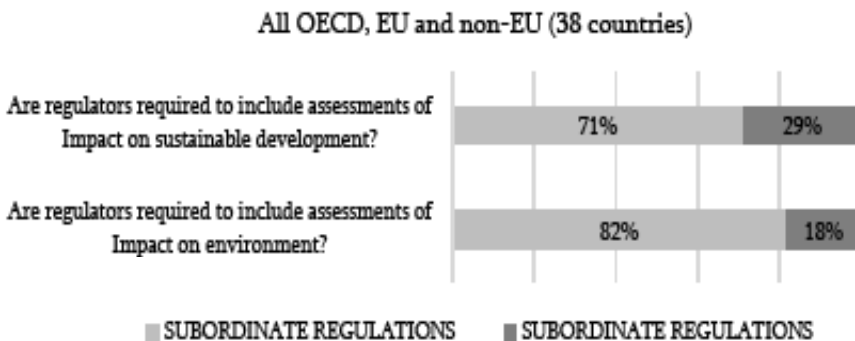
All OECD, EU and non-EU (38 countries)

Are regulators required to include assessments of Impact on sustainable development?

71%

29%

Are regulators required to include assessments of Impact on environment?

82%

18%

SUBORDINATE REGULATIONS

SUBORDINATE REGULATIONS